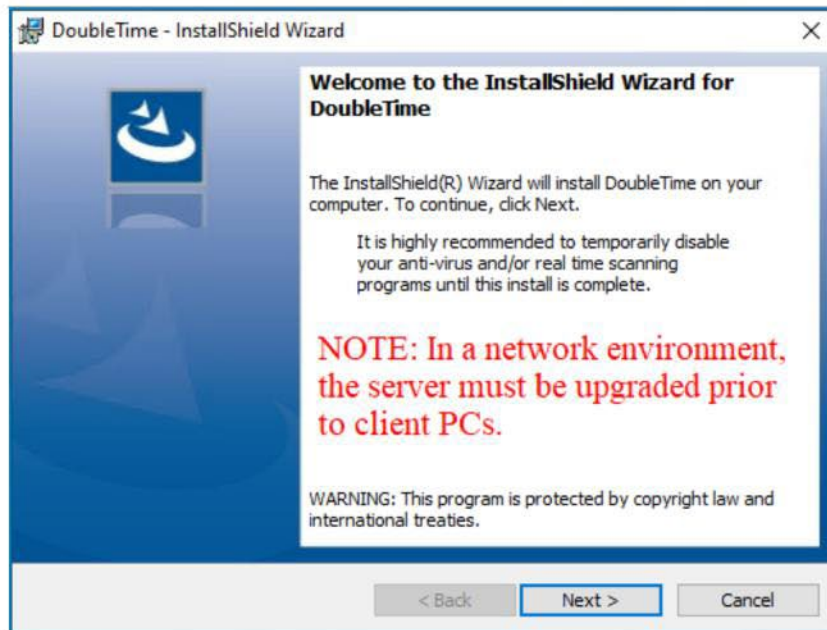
DoubleTime - InstallShield Wizard

×

Welcome to the InstallShield Wizard for DoubleTime

The InstallShield(R) Wizard will install DoubleTime on your computer. To continue, click Next.

It is highly recommended to temporarily disable your anti-virus and/or real time scanning programs until this install is complete.

NOTE: In a network environment, the server must be upgraded prior to client PCs.

WARNING: This program is protected by copyright law and international treaties.

< Back

Next >

Cancel